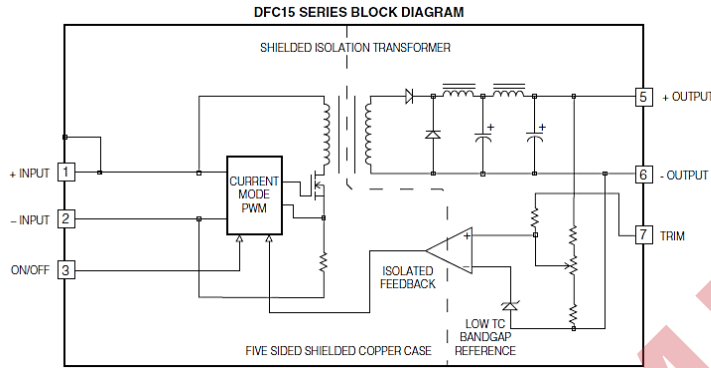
DFC15 SERIES BLOCK DIAGRAM

SHIELDED ISOLATION TRANSFORMER

+ INPUT 1

– INPUT 2

ON/OFF 3

CURRENT MODE PWM

ISOLATED FEEDBACK

LOW TC BANDGAP REFERENCE

FIVE SIDED SHIELDED COPPER CASE

5 + OUTPUT

6 - OUTPUT

7 TRIM